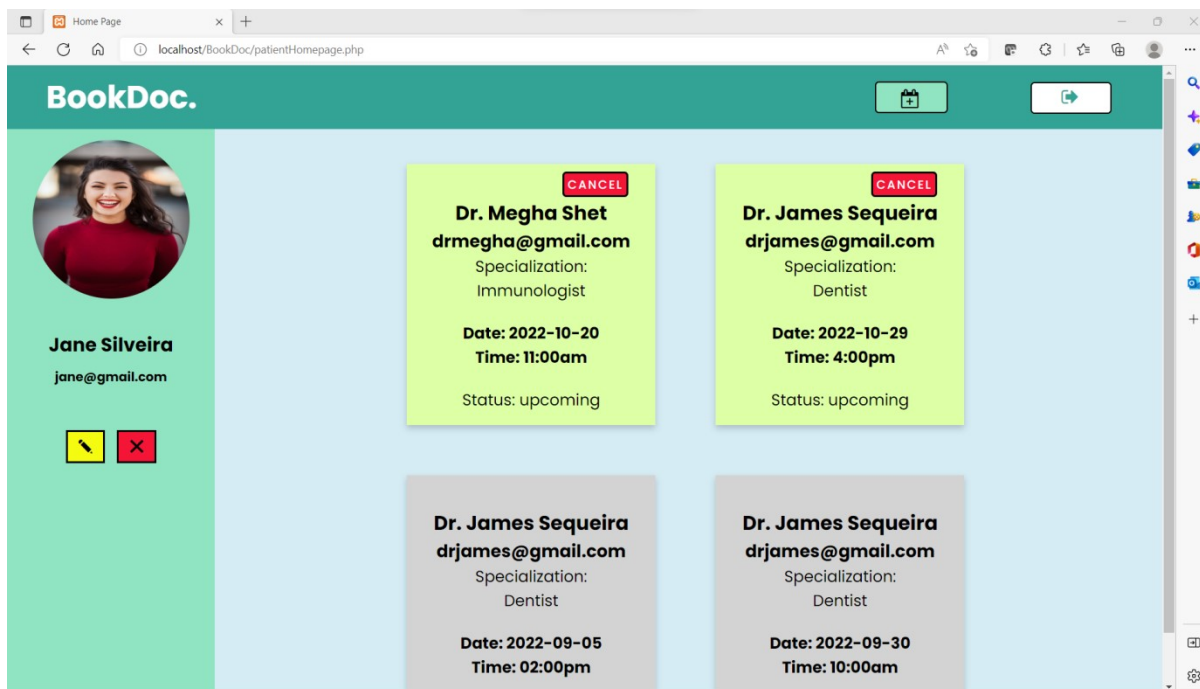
Home Page

localhost/BookDoc/patientHomepage.php

BookDoc.

Jane Silveira
jane@gmail.com

CANCEL
Dr. Megha Shet
drmegha@gmail.com
Specialization:
Immunologist
Date: 2022-10-20
Time: 11:00am
Status: upcoming

CANCEL
Dr. James Sequeira
drjames@gmail.com
Specialization:
Dentist
Date: 2022-10-29
Time: 4:00pm
Status: upcoming

Dr. James Sequeira
drjames@gmail.com
Specialization:
Dentist
Date: 2022-09-05
Time: 02:00pm

Dr. James Sequeira
drjames@gmail.com
Specialization:
Dentist
Date: 2022-09-30
Time: 10:00am